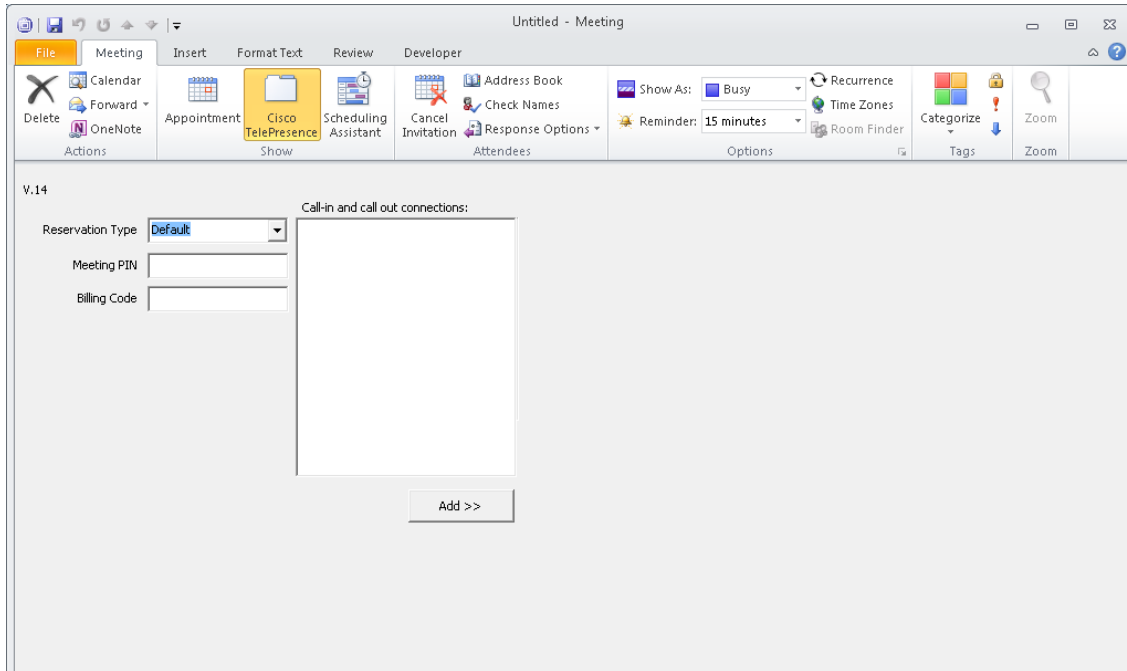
Untitled - Meeting

File Meeting Insert Format Text Review Developer

Delete
Calendar
Forward
OneNote
Actions

Appointment
Cisco TelePresence
Scheduling Assistant
Show

Cancel Invitation
Address Book
Check Names
Response Options
Attendees

Show As: Busy
Reminder: 15 minutes
Recurrence
Time Zones
Room Finder
Options

Categorize
Tags

Zoom
Zoom

V.14

Reservation Type Default
Meeting PIN
Billing Code

Call-in and call out connections:

Add >>